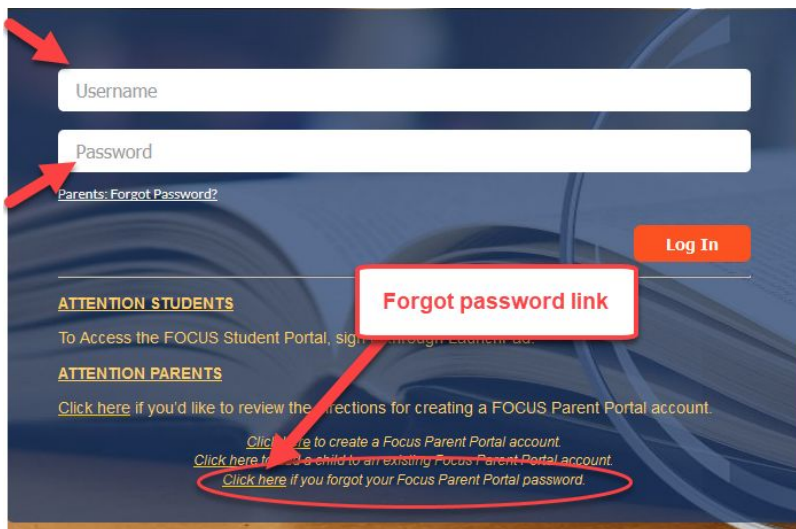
Username

Password

Parents: Forgot Password?

Log In

Forgot password link

ATTENTION STUDENTS

To Access the FOCUS Student Portal, sign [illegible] through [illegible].

ATTENTION PARENTS

Click here if you'd like to review the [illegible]irections for creating a FOCUS Parent Portal account.

Click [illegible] to create a Focus Parent Portal account.
Click here to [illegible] a child to an existing Focus Parent Portal account.
Click here if you forgot your Focus Parent Portal password.